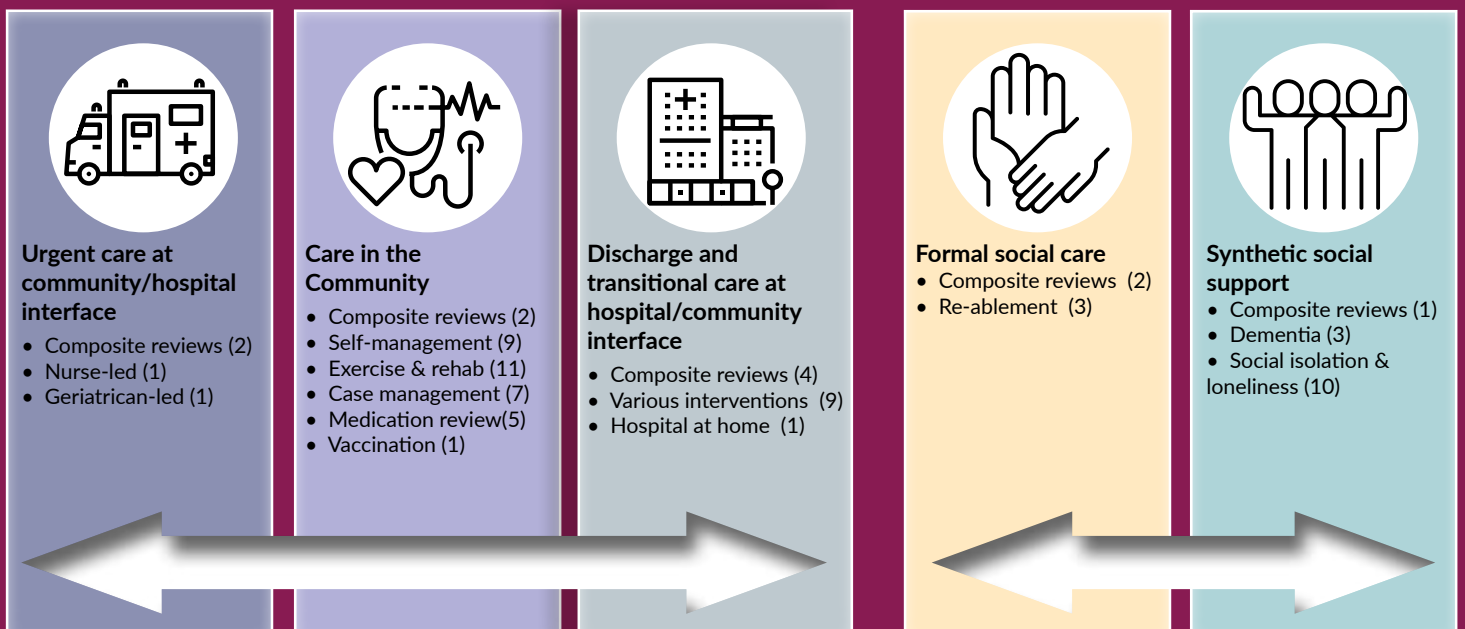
Urgent care at community/hospital interface
- Composite reviews (2)
- Nurse-led (1)
- Geriatrican-led (1)

Care in the Community
- Composite reviews (2)
- Self-management (9)
- Exercise & rehab (11)
- Case management (7)
- Medication review(5)
- Vaccination (1)

Discharge and transitional care at hospital/community interface
- Composite reviews (4)
- Various interventions (9)
- Hospital at home (1)

Formal social care
- Composite reviews (2)
- Re-ablement (3)

Synthetic social support
- Composite reviews (1)
- Dementia (3)
- Social isolation & loneliness (10)